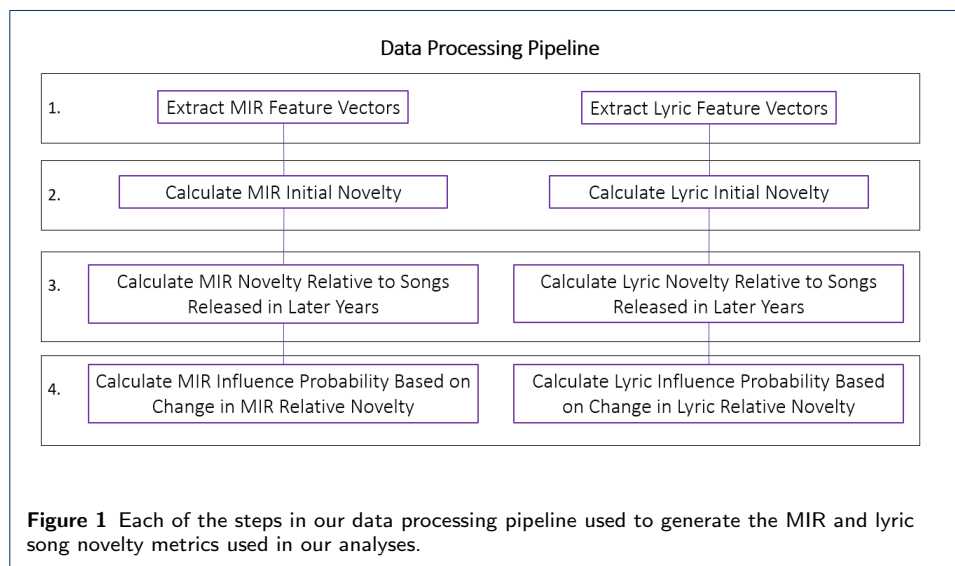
Data Processing Pipeline

1. Extract MIR Feature Vectors

Extract Lyric Feature Vectors

2. Calculate MIR Initial Novelty

Calculate Lyric Initial Novelty

3. Calculate MIR Novelty Relative to Songs Released in Later Years

Calculate Lyric Novelty Relative to Songs Released in Later Years

4. Calculate MIR Influence Probability Based on Change in MIR Relative Novelty

Calculate Lyric Influence Probability Based on Change in Lyric Relative Novelty

**Figure 1** Each of the steps in our data processing pipeline used to generate the MIR and lyric song novelty metrics used in our analyses.